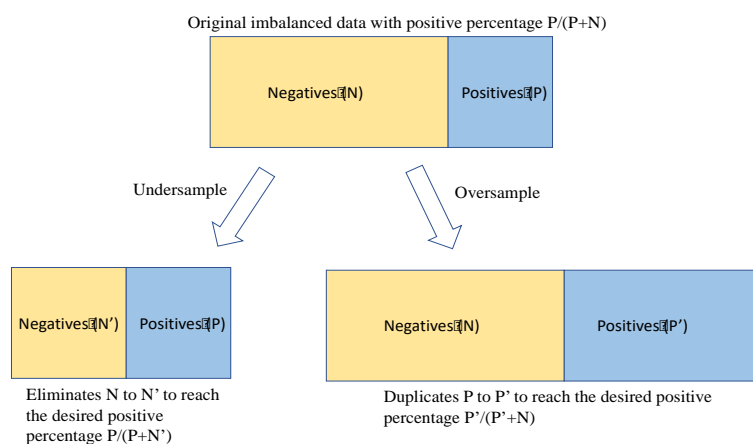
Original imbalanced data with positive percentage P/(P+N)

Negatives (N)

Positives (P)

Undersample

Oversample

Negatives (N’)

Positives (P)

Negatives (N)

Positives (P’)

Eliminates N to N’ to reach the desired positive percentage P/(P+N’)

Duplicates P to P’ to reach the desired positive percentage P’/(P’+N)